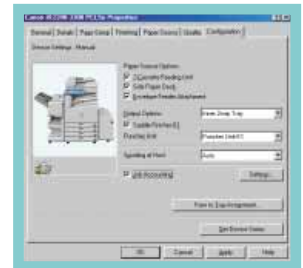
Canon iR3200 3300 PCL5e Properties

General | Details | Paper Setup | Finishing | Paper Source | Quality | Configuration

Device Settings: Manual

Paper Source Options:
Cassette Feeding Unit
Side Paper Deck
Envelope Feeder Attachment

Output Options: Inner 2way Tray
Saddle Finisher
Punching Unit: Puncher Unit

Spooling at Host: Auto

Job Accounting
Settings...

Paper to Tray Assignment...

Get Device Status

OK | Cancel | Apply | Help